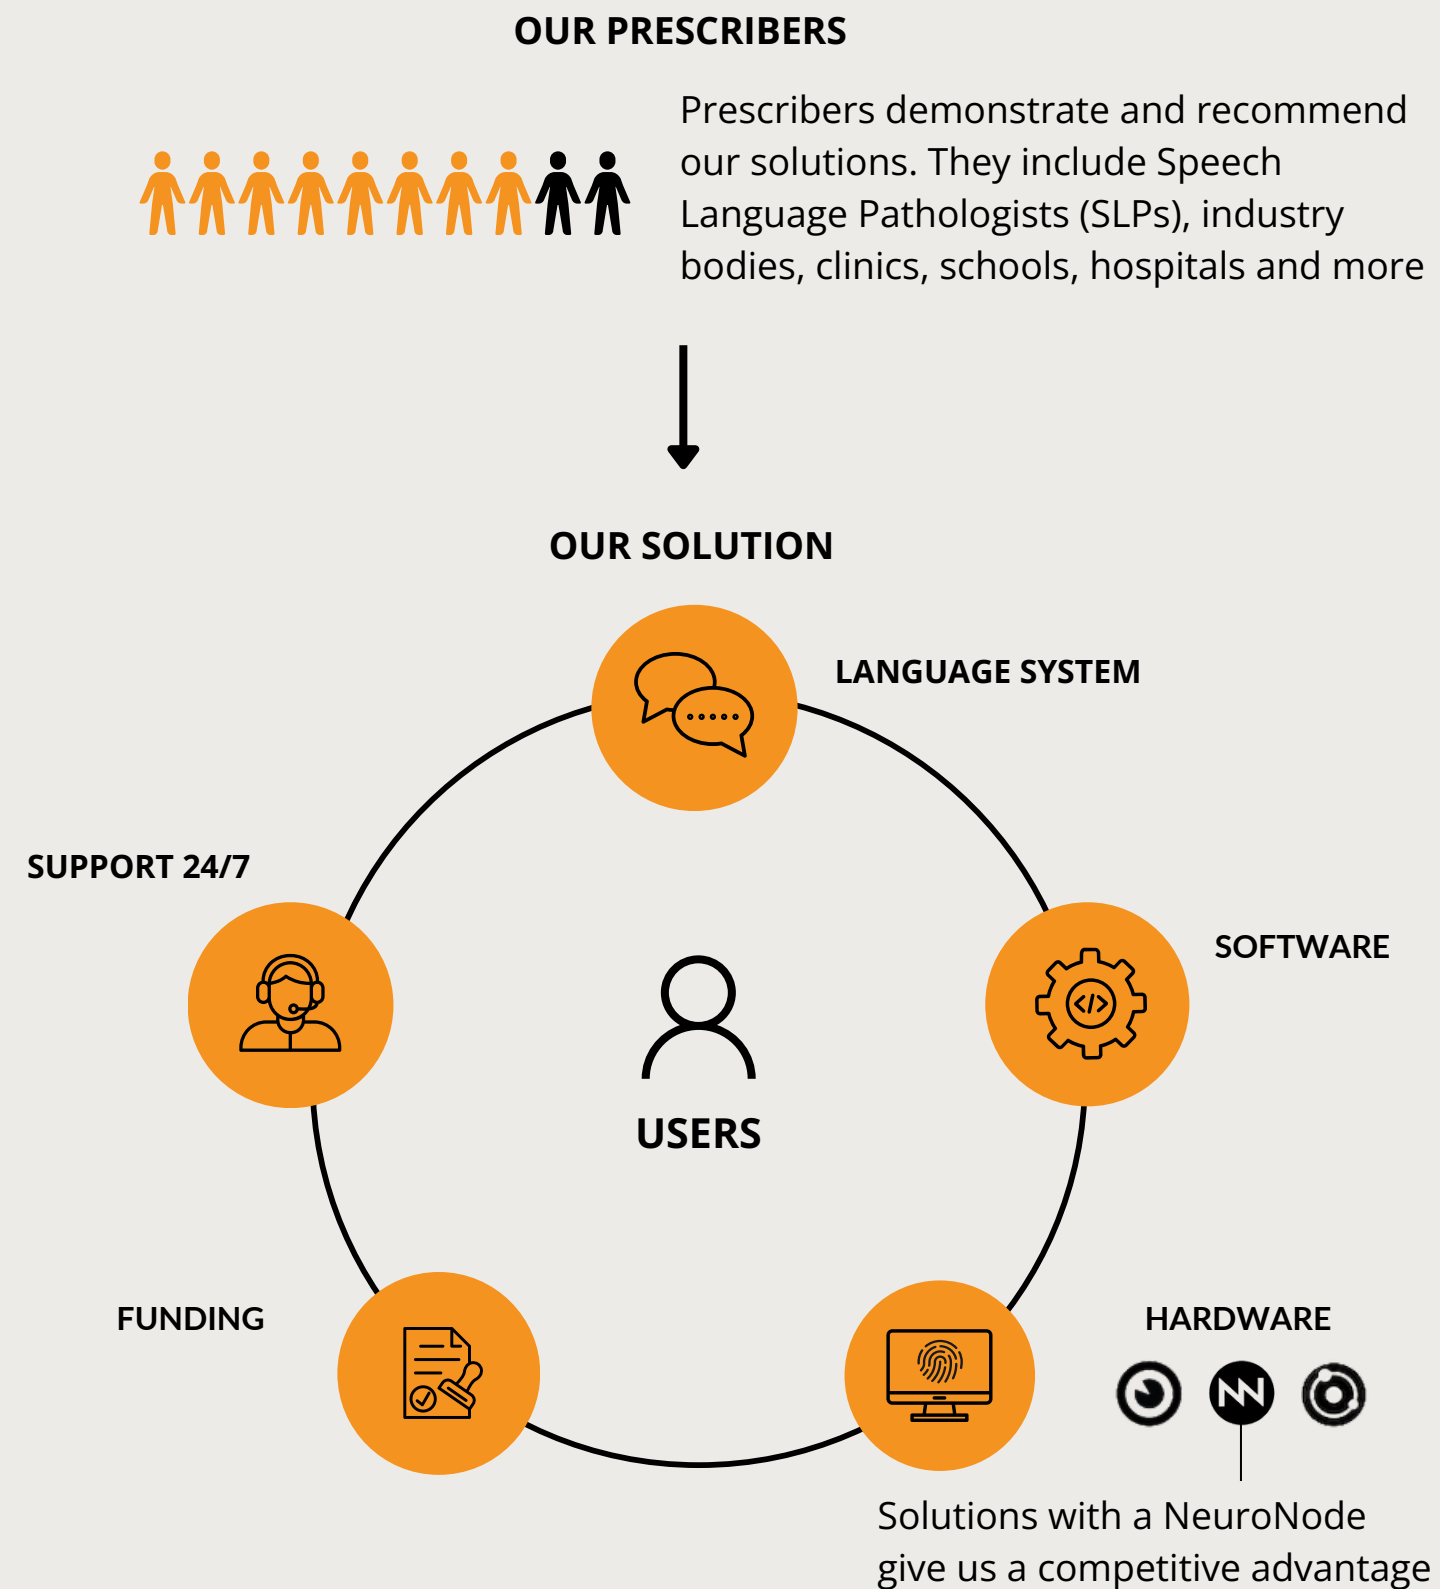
OUR PRESCRIBERS

Prescribers demonstrate and recommend our solutions. They include Speech Language Pathologists (SLPs), industry bodies, clinics, schools, hospitals and more

OUR SOLUTION

LANGUAGE SYSTEM

SUPPORT 24/7

SOFTWARE

USERS

FUNDING

HARDWARE

Solutions with a NeuroNode give us a competitive advantage